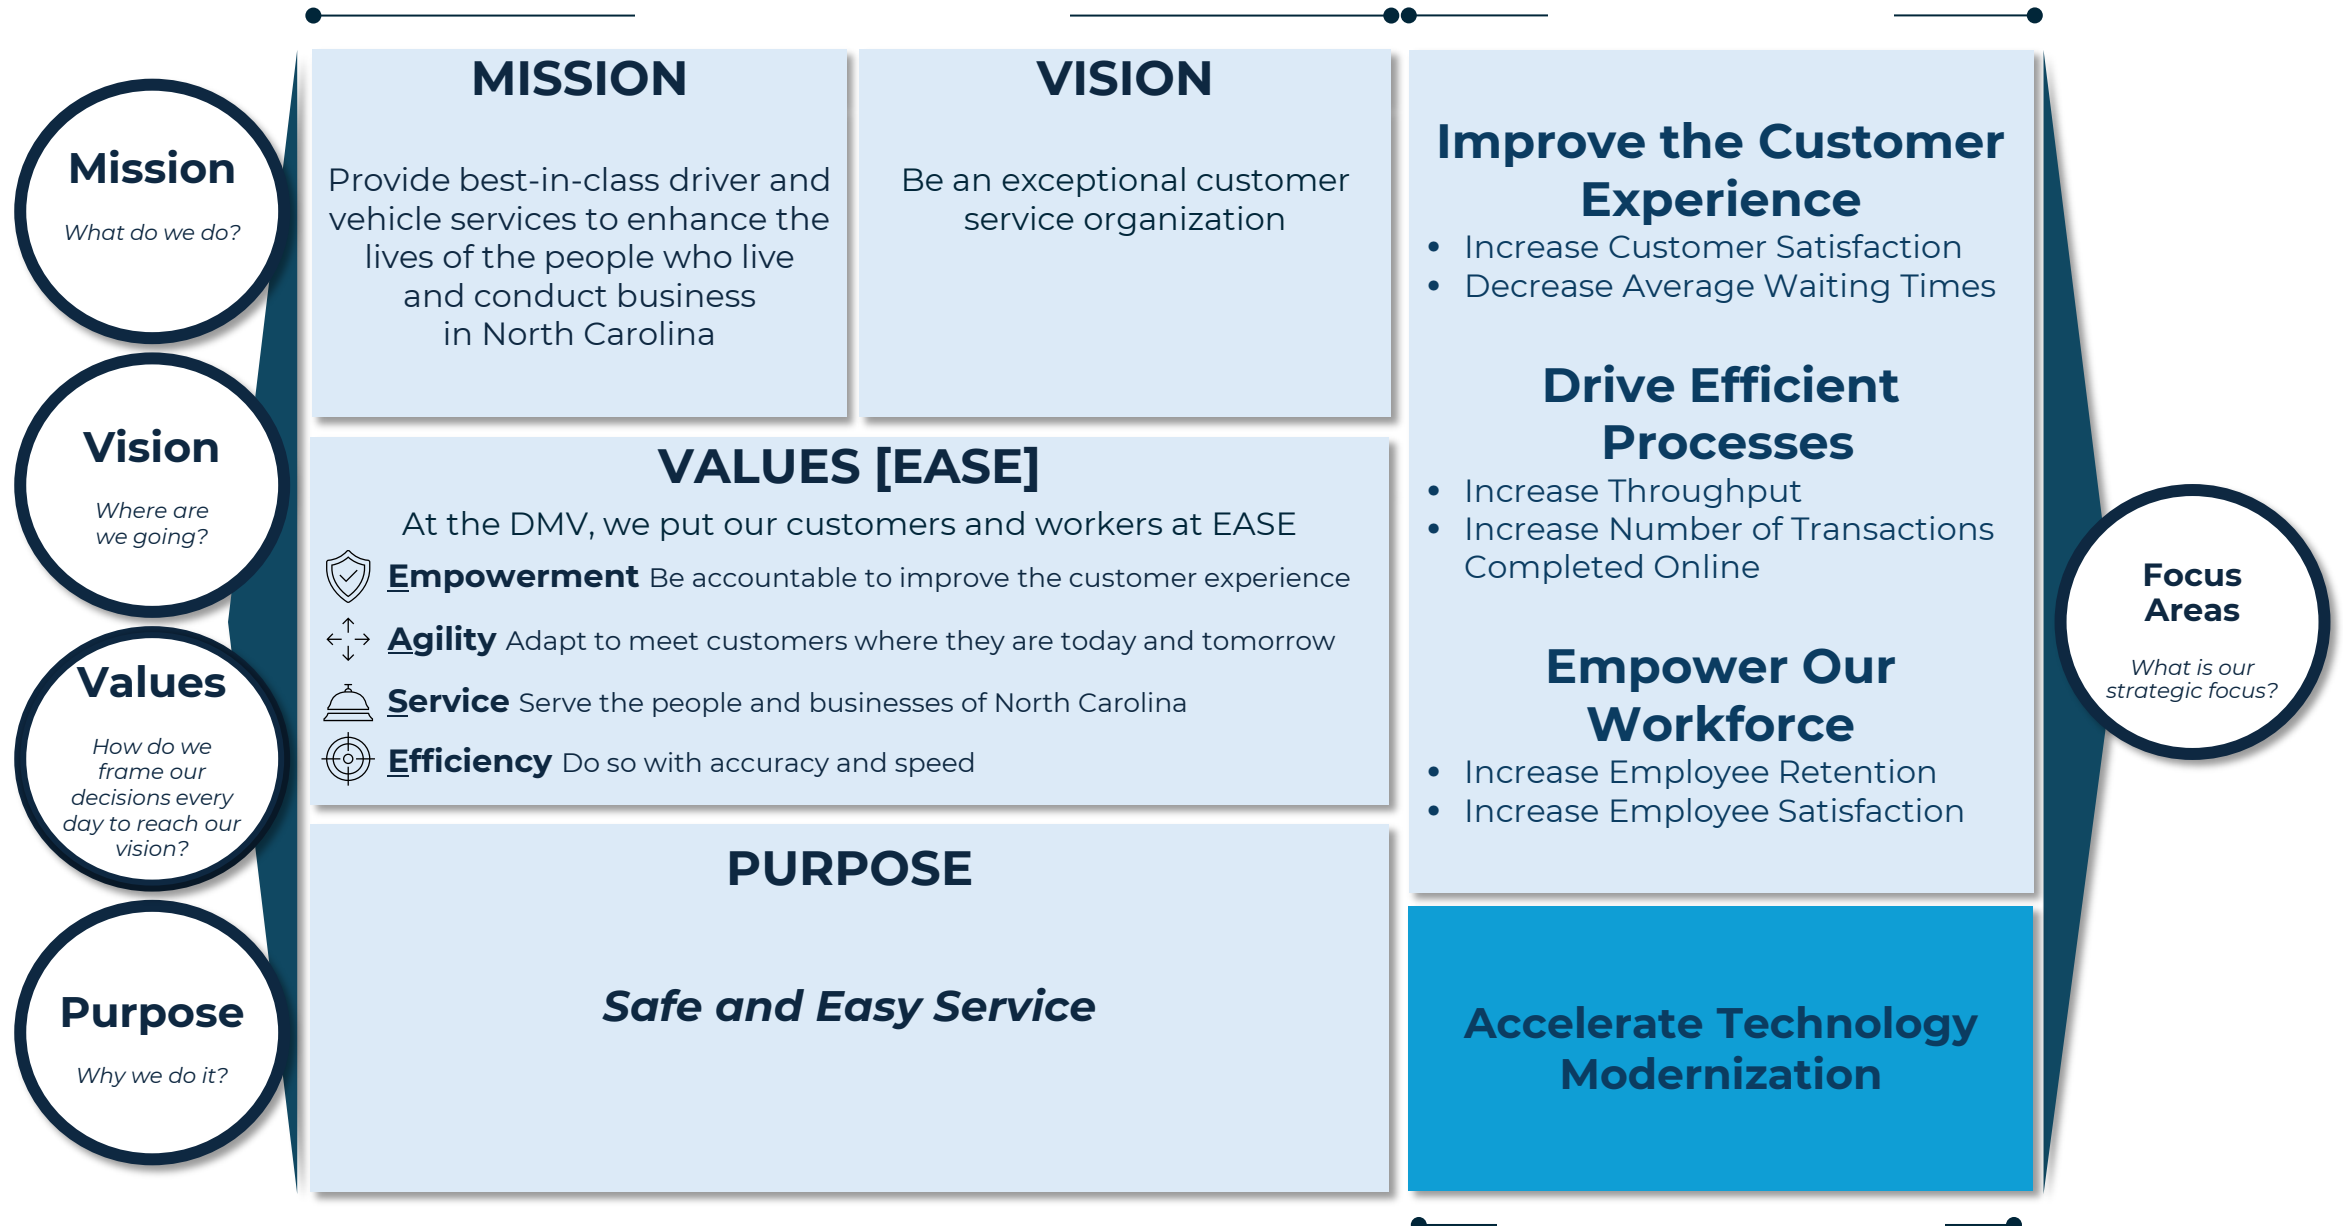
Mission
What do we do?

Vision
Where are we going?

Values
How do we frame our decisions every day to reach our vision?

Purpose
Why we do it?

MISSION
Provide best-in-class driver and vehicle services to enhance the lives of the people who live and conduct business in North Carolina

VISION
Be an exceptional customer service organization

VALUES [EASE]
At the DMV, we put our customers and workers at EASE
Empowerment Be accountable to improve the customer experience
Agility Adapt to meet customers where they are today and tomorrow
Service Serve the people and businesses of North Carolina
Efficiency Do so with accuracy and speed

PURPOSE
Safe and Easy Service

Improve the Customer Experience
• Increase Customer Satisfaction
• Decrease Average Waiting Times

Drive Efficient Processes
• Increase Throughput
• Increase Number of Transactions Completed Online

Empower Our Workforce
• Increase Employee Retention
• Increase Employee Satisfaction

Accelerate Technology Modernization

Focus Areas
What is our strategic focus?